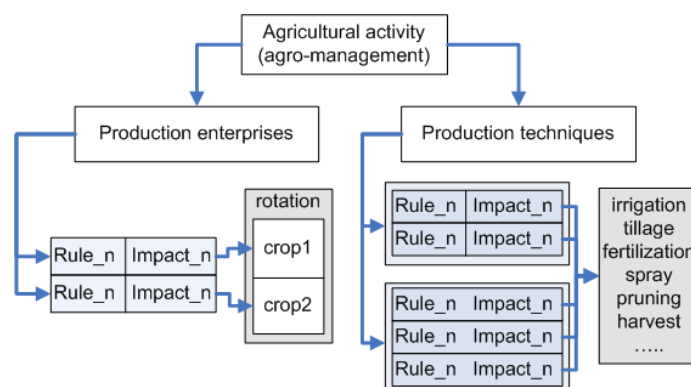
Agricultural activity
(agro-management)

Production enterprises

Production techniques

Rule_n | Impact_n
Rule_n | Impact_n

rotation
crop1
crop2

Rule_n | Impact_n
Rule_n | Impact_n

Rule_n | Impact_n
Rule_n | Impact_n
Rule_n | Impact_n

irrigation
tillage
fertilization
spray
pruning
harvest
.....